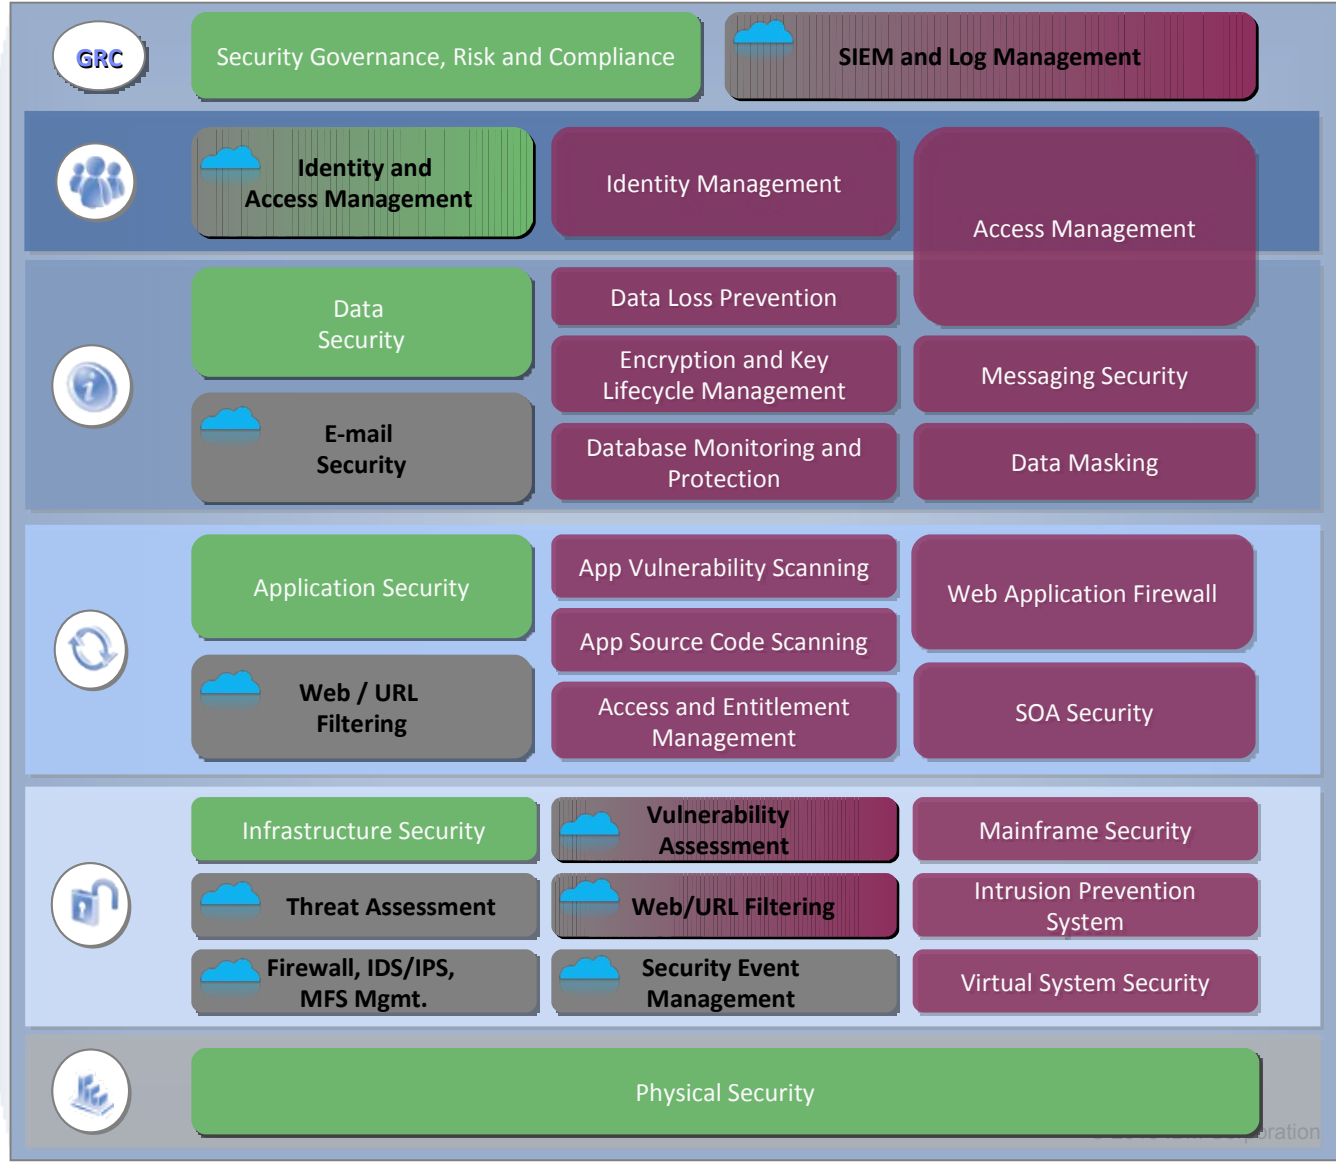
GRC

Security Governance, Risk and Compliance

SIEM and Log Management

Identity and Access Management

Identity Management

Access Management

Data Security

Data Loss Prevention

Encryption and Key Lifecycle Management

Messaging Security

E-mail Security

Database Monitoring and Protection

Data Masking

Application Security

App Vulnerability Scanning

Web Application Firewall

App Source Code Scanning

Web / URL Filtering

Access and Entitlement Management

SOA Security

Infrastructure Security

Vulnerability Assessment

Mainframe Security

Threat Assessment

Web/URL Filtering

Intrusion Prevention System

Firewall, IDS/IPS, MFS Mgmt.

Security Event Management

Virtual System Security

Physical Security

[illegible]ration